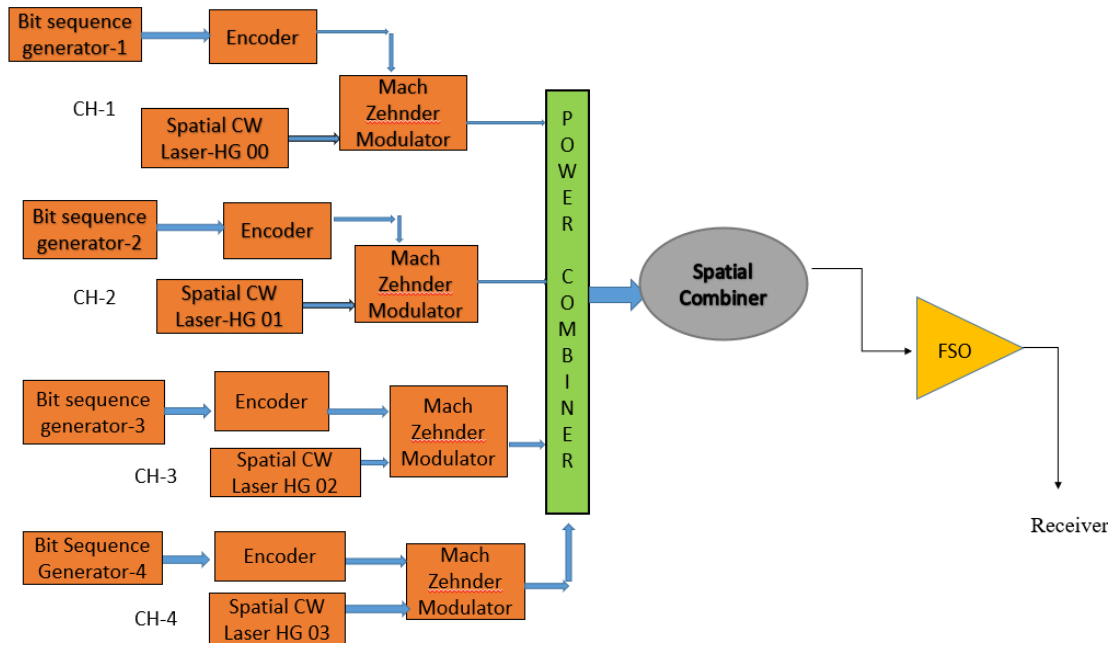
Bit sequence generator-1

Encoder

CH-1

Spatial CW Laser-HG 00

Mach Zehnder Modulator

Bit sequence generator-2

Encoder

CH-2

Spatial CW Laser-HG 01

Mach Zehnder Modulator

Bit sequence generator-3

Encoder

CH-3

Spatial CW Laser HG 02

Mach Zehnder Modulator

Bit Sequence Generator-4

Encoder

CH-4

Spatial CW Laser HG 03

Mach Zehnder Modulator

P O W E R C O M B I N E R

Spatial Combiner

FSO

Receiver